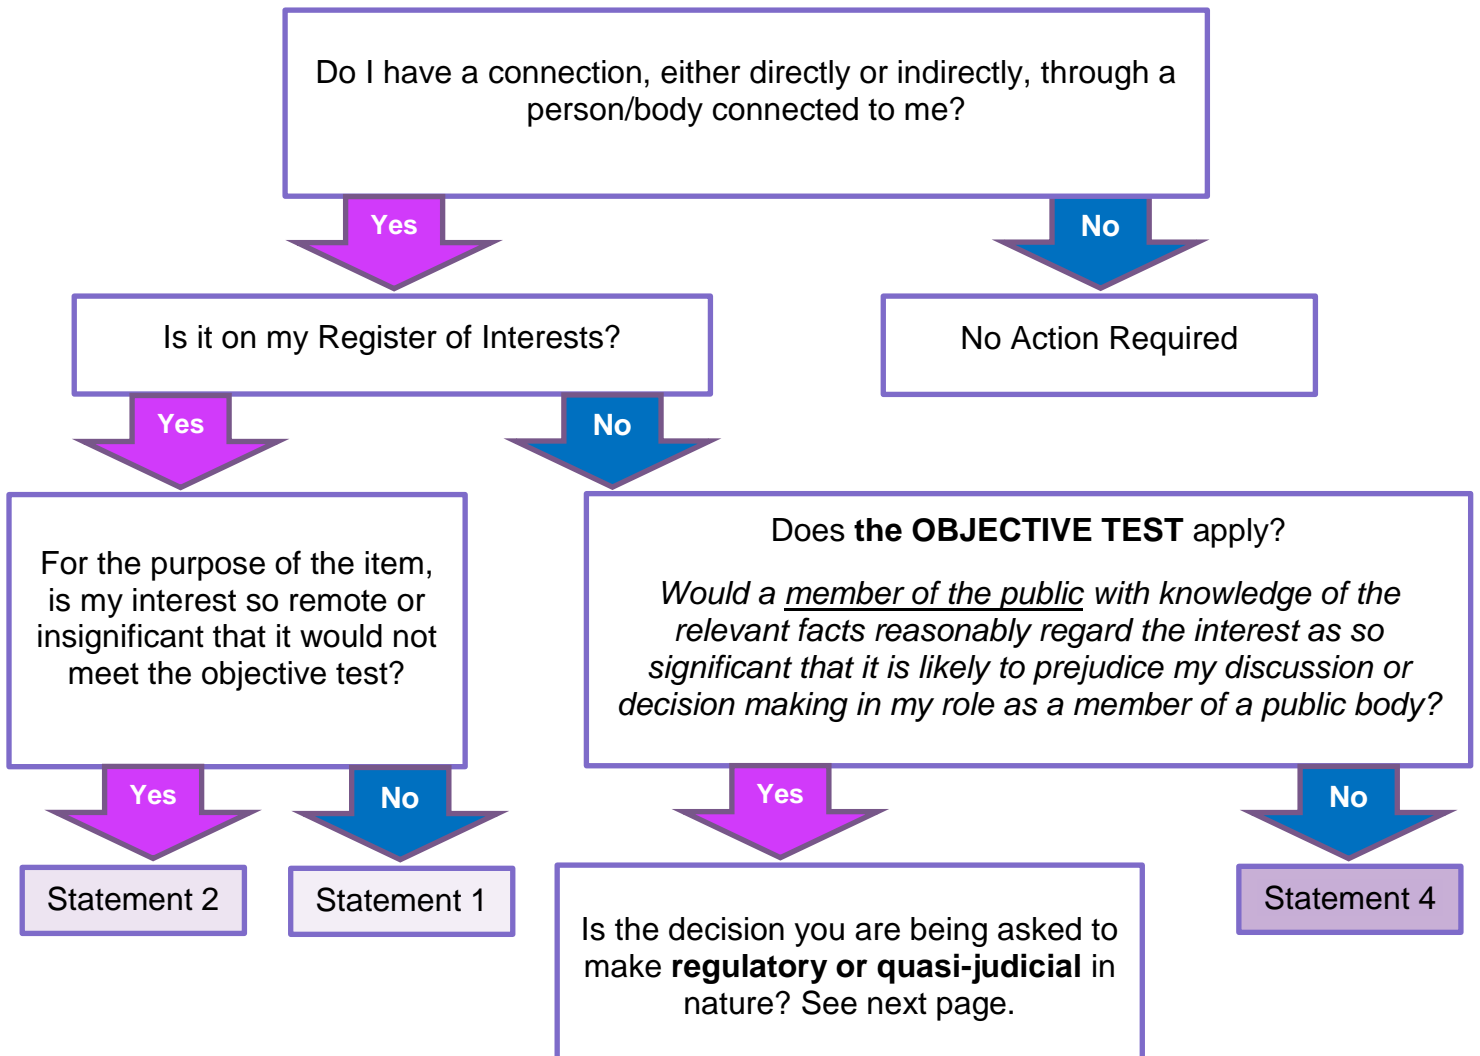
Do I have a connection, either directly or indirectly, through a person/body connected to me?

Yes

No

Is it on my Register of Interests?

No Action Required

Yes

No

For the purpose of the item, is my interest so remote or insignificant that it would not meet the objective test?

Does **the OBJECTIVE TEST** apply?

*Would a member of the public with knowledge of the relevant facts reasonably regard the interest as so significant that it is likely to prejudice my discussion or decision making in my role as a member of a public body?*

Yes

No

Yes

No

Statement 2

Statement 1

Is the decision you are being asked to make **regulatory or quasi-judicial** in nature? See next page.

Statement 4